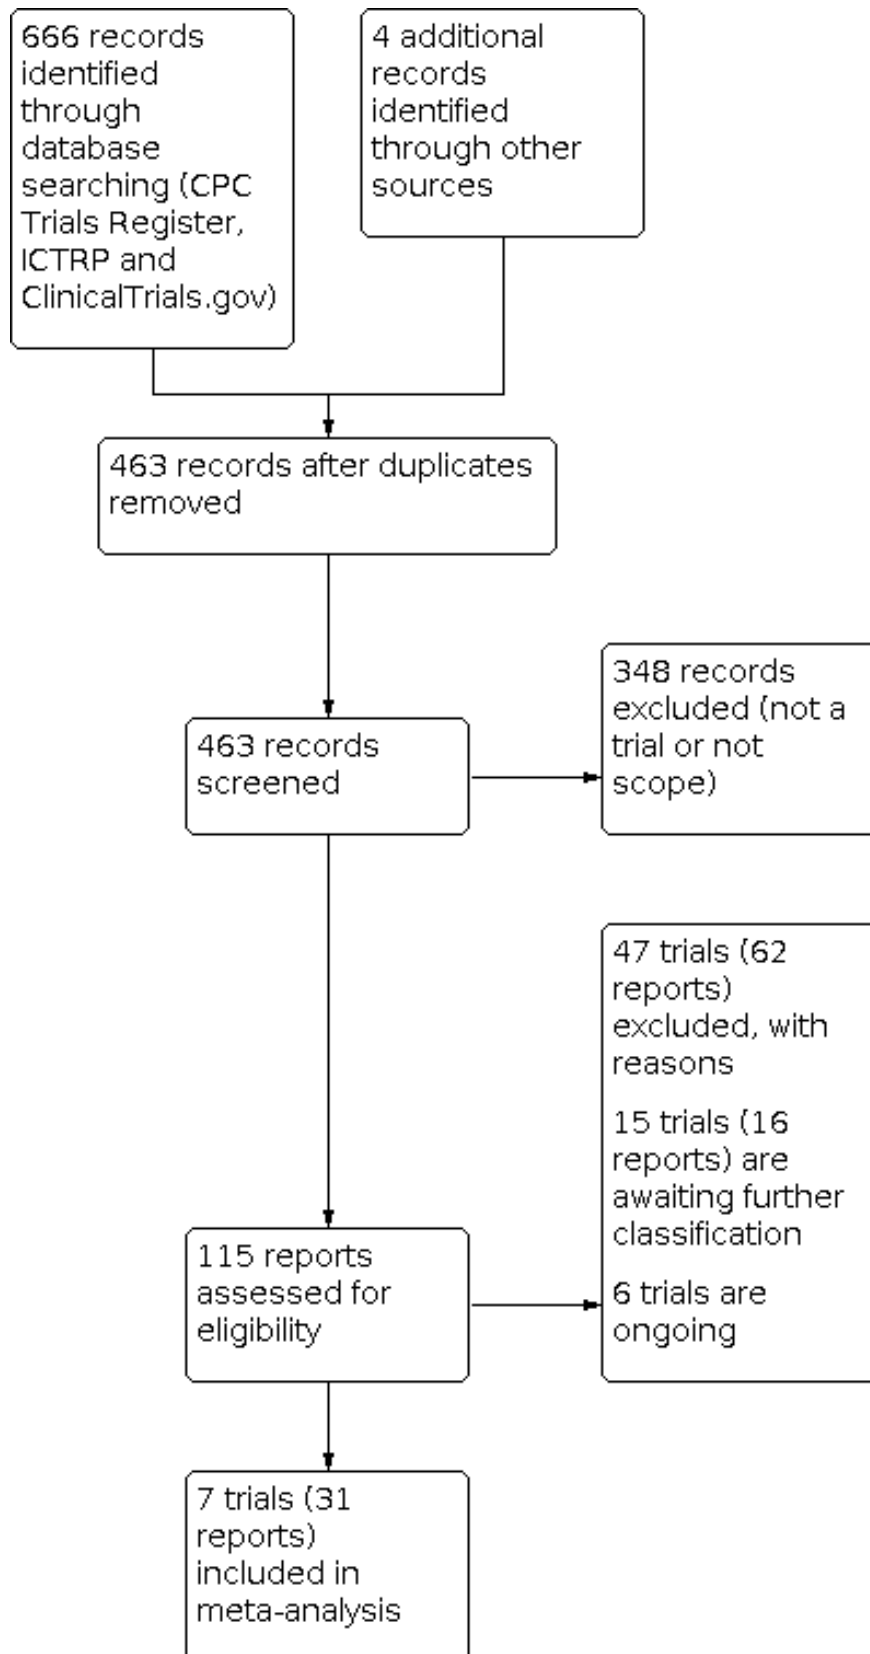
666 records identified through database searching (CPC Trials Register, ICTRP and ClinicalTrials.gov)

4 additional records identified through other sources

463 records after duplicates removed

463 records screened

348 records excluded (not a trial or not scope)

115 reports assessed for eligibility

47 trials (62 reports) excluded, with reasons

15 trials (16 reports) are awaiting further classification

6 trials are ongoing

7 trials (31 reports) included in meta-analysis